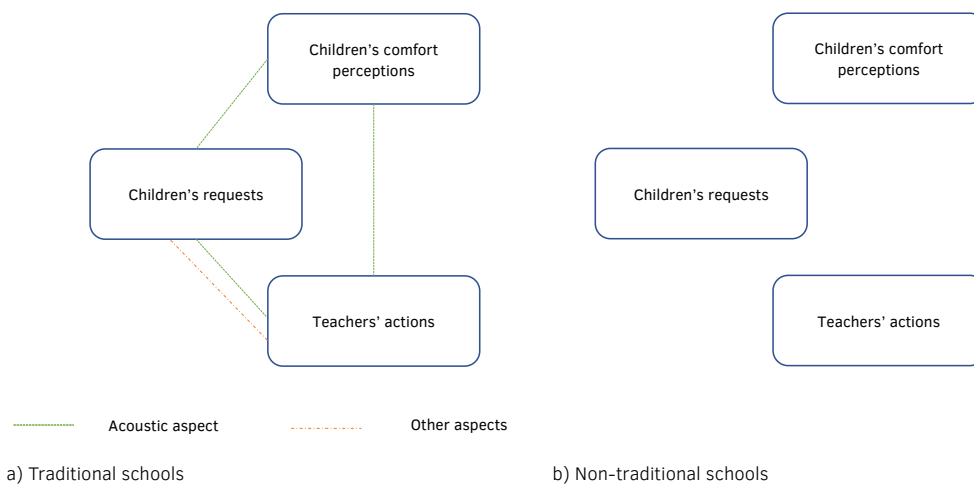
Children's comfort perceptions

Children's requests

Teachers' actions

Children's comfort perceptions

Children's requests

Teachers' actions

Acoustic aspect

Other aspects

a) Traditional schools

b) Non-traditional schools